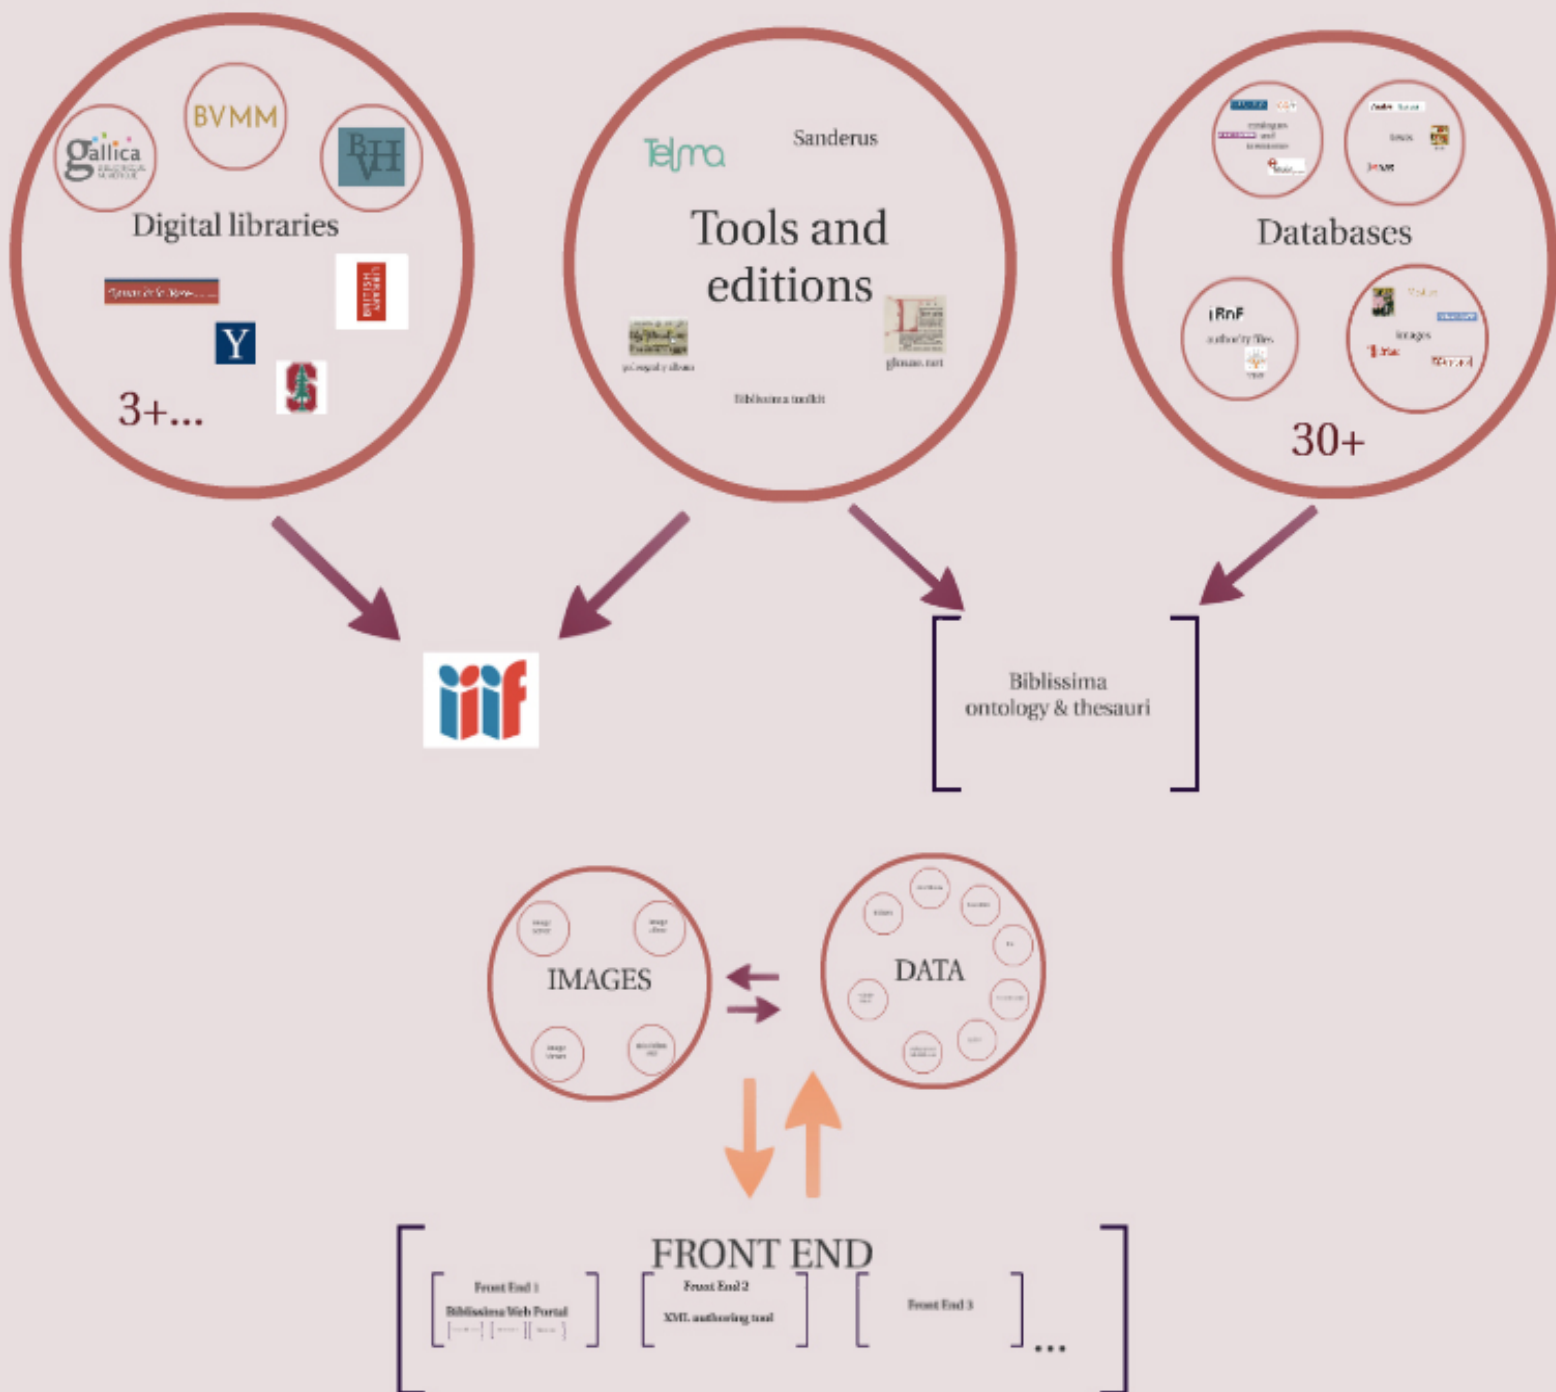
gallica

BVMM

BVH

Digital libraries

BRITISH LIBRARY

Y

3+...

Telma

Sanderus

Tools and editions

glossae.net

Biblissima toolkit

Databases

catalogues and inventories

BnF

authority files

images

30+

iiif

Biblissima ontology & thesauri

IMAGES

DATA

FRONT END

Front End 1

Biblissima Web Portal

Front End 2

XML authoring tool

Front End 3

...